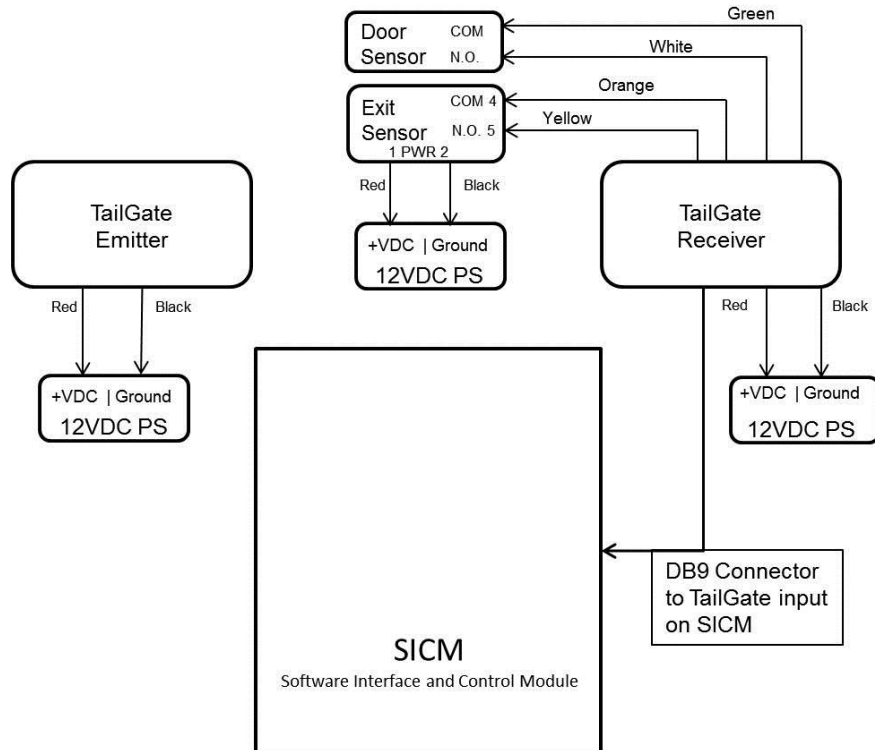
Door Sensor COM N.O.

Green

White

Exit Sensor COM 4 N.O. 5 1 PWR 2

Orange

Yellow

TailGate Emitter

Red

Black

+VDC | Ground
12VDC PS

Red

Black

+VDC | Ground
12VDC PS

TailGate Receiver

Red

Black

+VDC | Ground
12VDC PS

SICM
Software Interface and Control Module

DB9 Connector to TailGate input on SICM